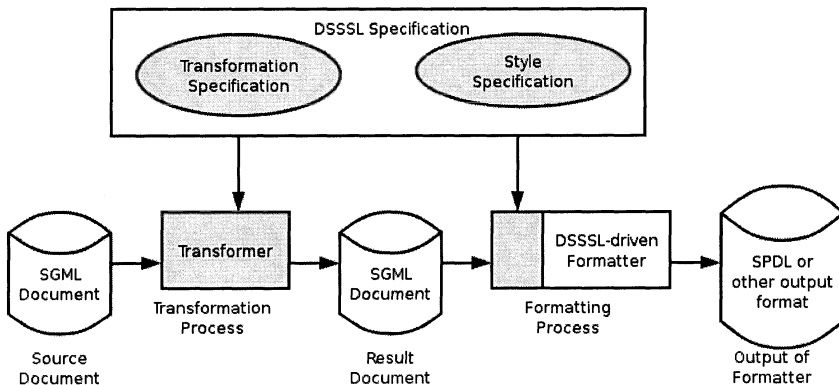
DSSSL Specification

Transformation Specification

Style Specification

SGML Document

Source Document

Transformer

Transformation Process

SGML Document

Result Document

DSSSL-driven Formatter

Formatting Process

SPDL or other output format

Output of Formatter